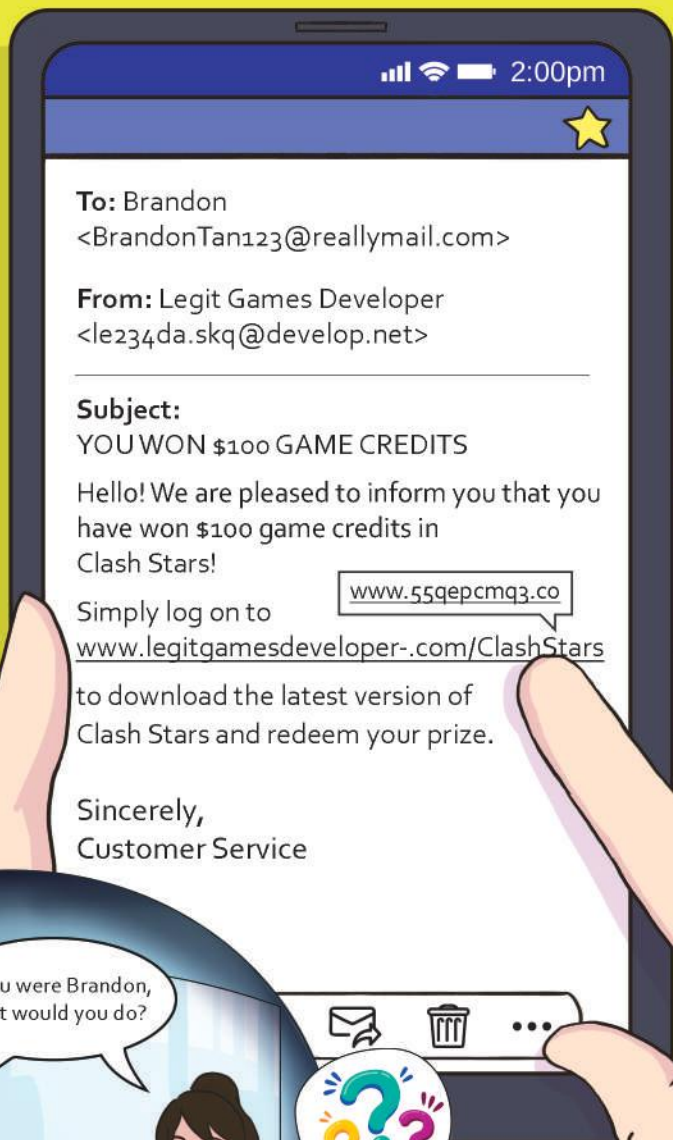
2:00pm

To: Brandon
<BrandonTan123@reallymail.com>

From: Legit Games Developer
<le234da.skq@develop.net>

Subject:
YOU WON $100 GAME CREDITS

Hello! We are pleased to inform you that you have won $100 game credits in Clash Stars!

Simply log on to
www.55qepcmq3.co
www.legitgamesdeveloper-.com/ClashStars
to download the latest version of Clash Stars and redeem your prize.

Sincerely,
Customer Service

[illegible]u were Brandon, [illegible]t would you do?

•••